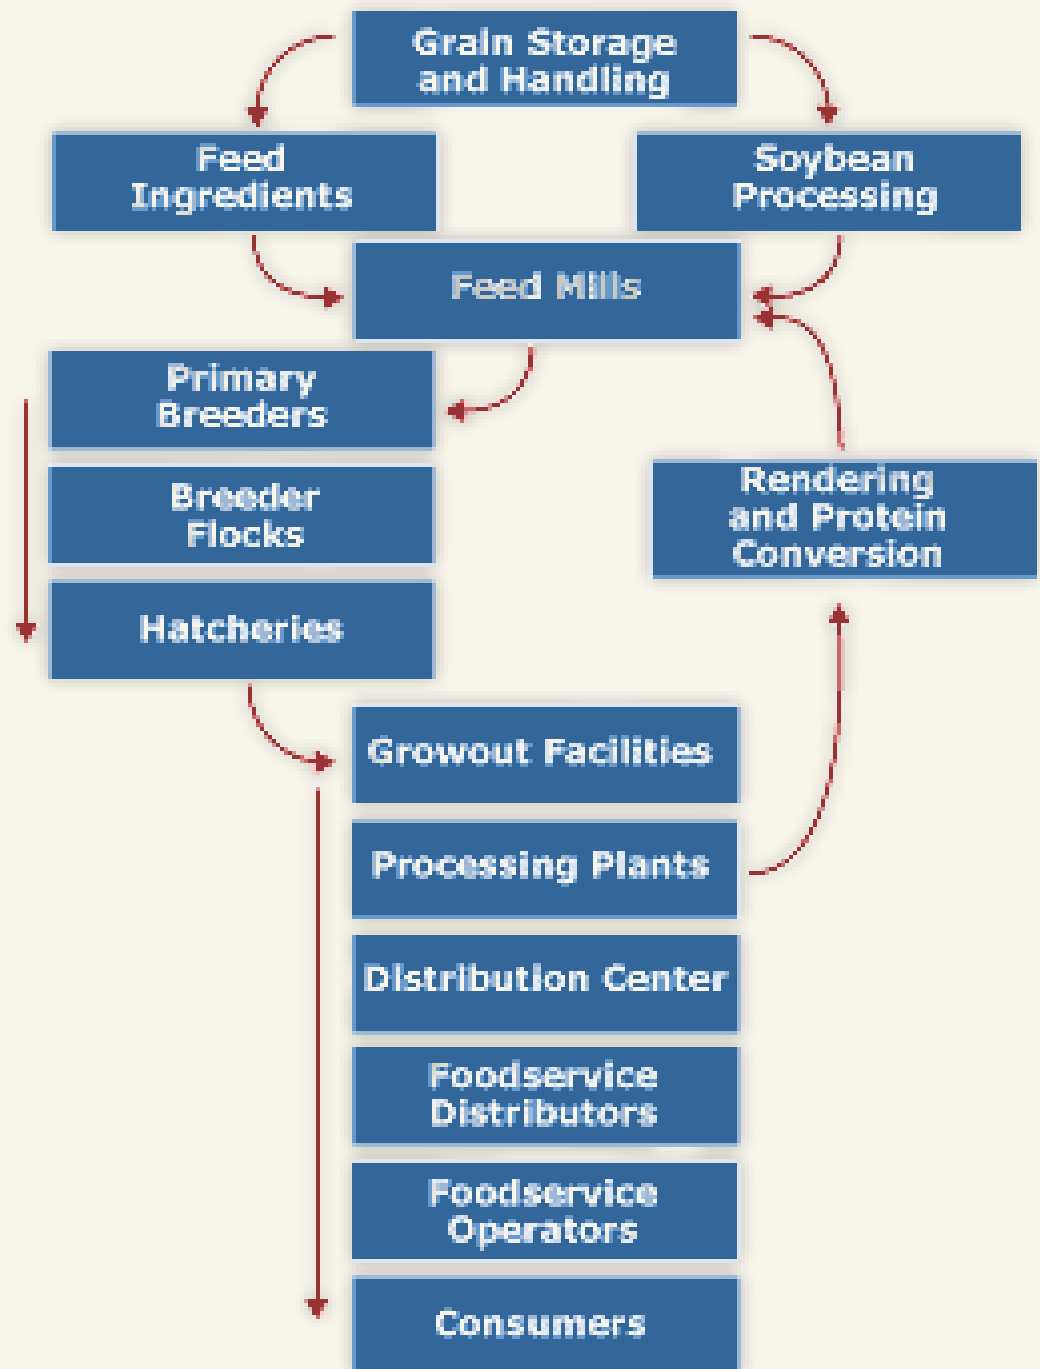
Grain Storage and Handling

Feed Ingredients

Soybean Processing

Feed Mills

Primary Breeders

Breeder Flocks

Hatcheries

Rendering and Protein Conversion

Growout Facilities

Processing Plants

Distribution Center

Foodservice Distributors

Foodservice Operators

Consumers